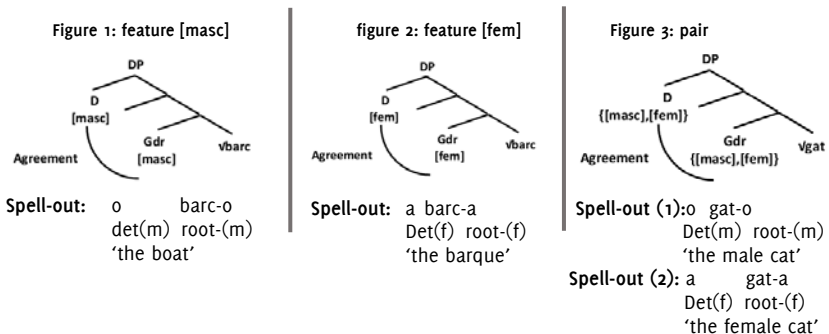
Figure 1: feature [masc]

DP

D [masc]

Gdr [masc]

√barc

Agreement

Spell-out: o barc-o
det(m) root-(m)
'the boat'

figure 2: feature [fem]

DP

D [fem]

Gdr [fem]

√barc

Agreement

Spell-out: a barc-a
Det(f) root-(f)
'the barque'

Figure 3: pair

DP

D {[masc],[fem]}

Gdr {[masc],[fem]}

√gat

Agreement

Spell-out (1): o gat-o
Det(m) root-(m)
'the male cat'

Spell-out (2): a gat-a
Det(f) root-(f)
'the female cat'